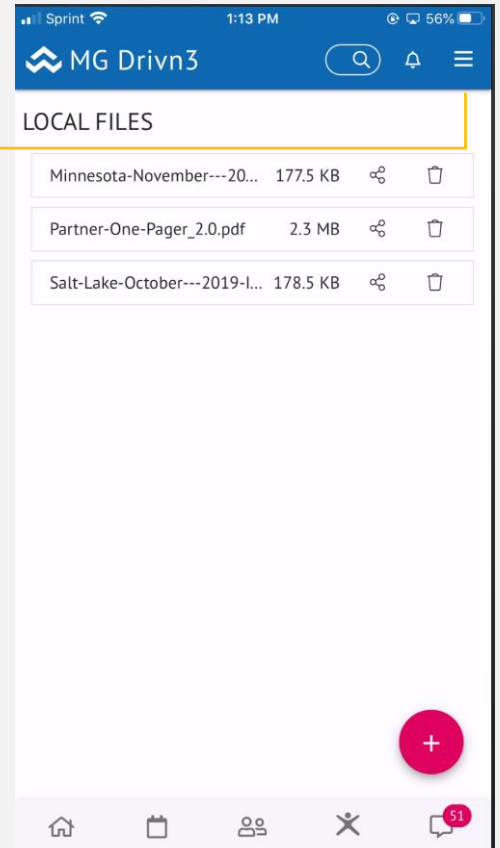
Sprint 1:13 PM 56%

MG Drivn3

LOCAL FILES

| | | | |
|---|---|---|---|
| Minnesota-November---20... | 177.5 KB | | |
| Partner-One-Pager_2.0.pdf | 2.3 MB | | |
| Salt-Lake-October---2019-I... | 178.5 KB | | |

+

51